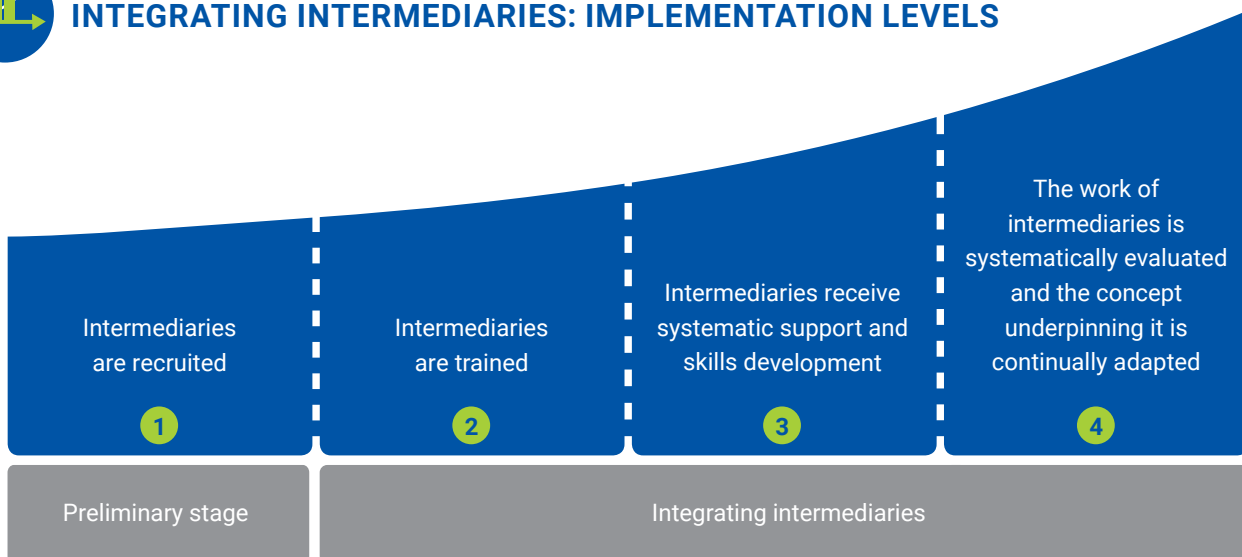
INTEGRATING INTERMEDIARIES: IMPLEMENTATION LEVELS

Intermediaries are recruited

1

Intermediaries are trained

2

Intermediaries receive systematic support and skills development

3

The work of intermediaries is systematically evaluated and the concept underpinning it is continually adapted

4

Preliminary stage

Integrating intermediaries